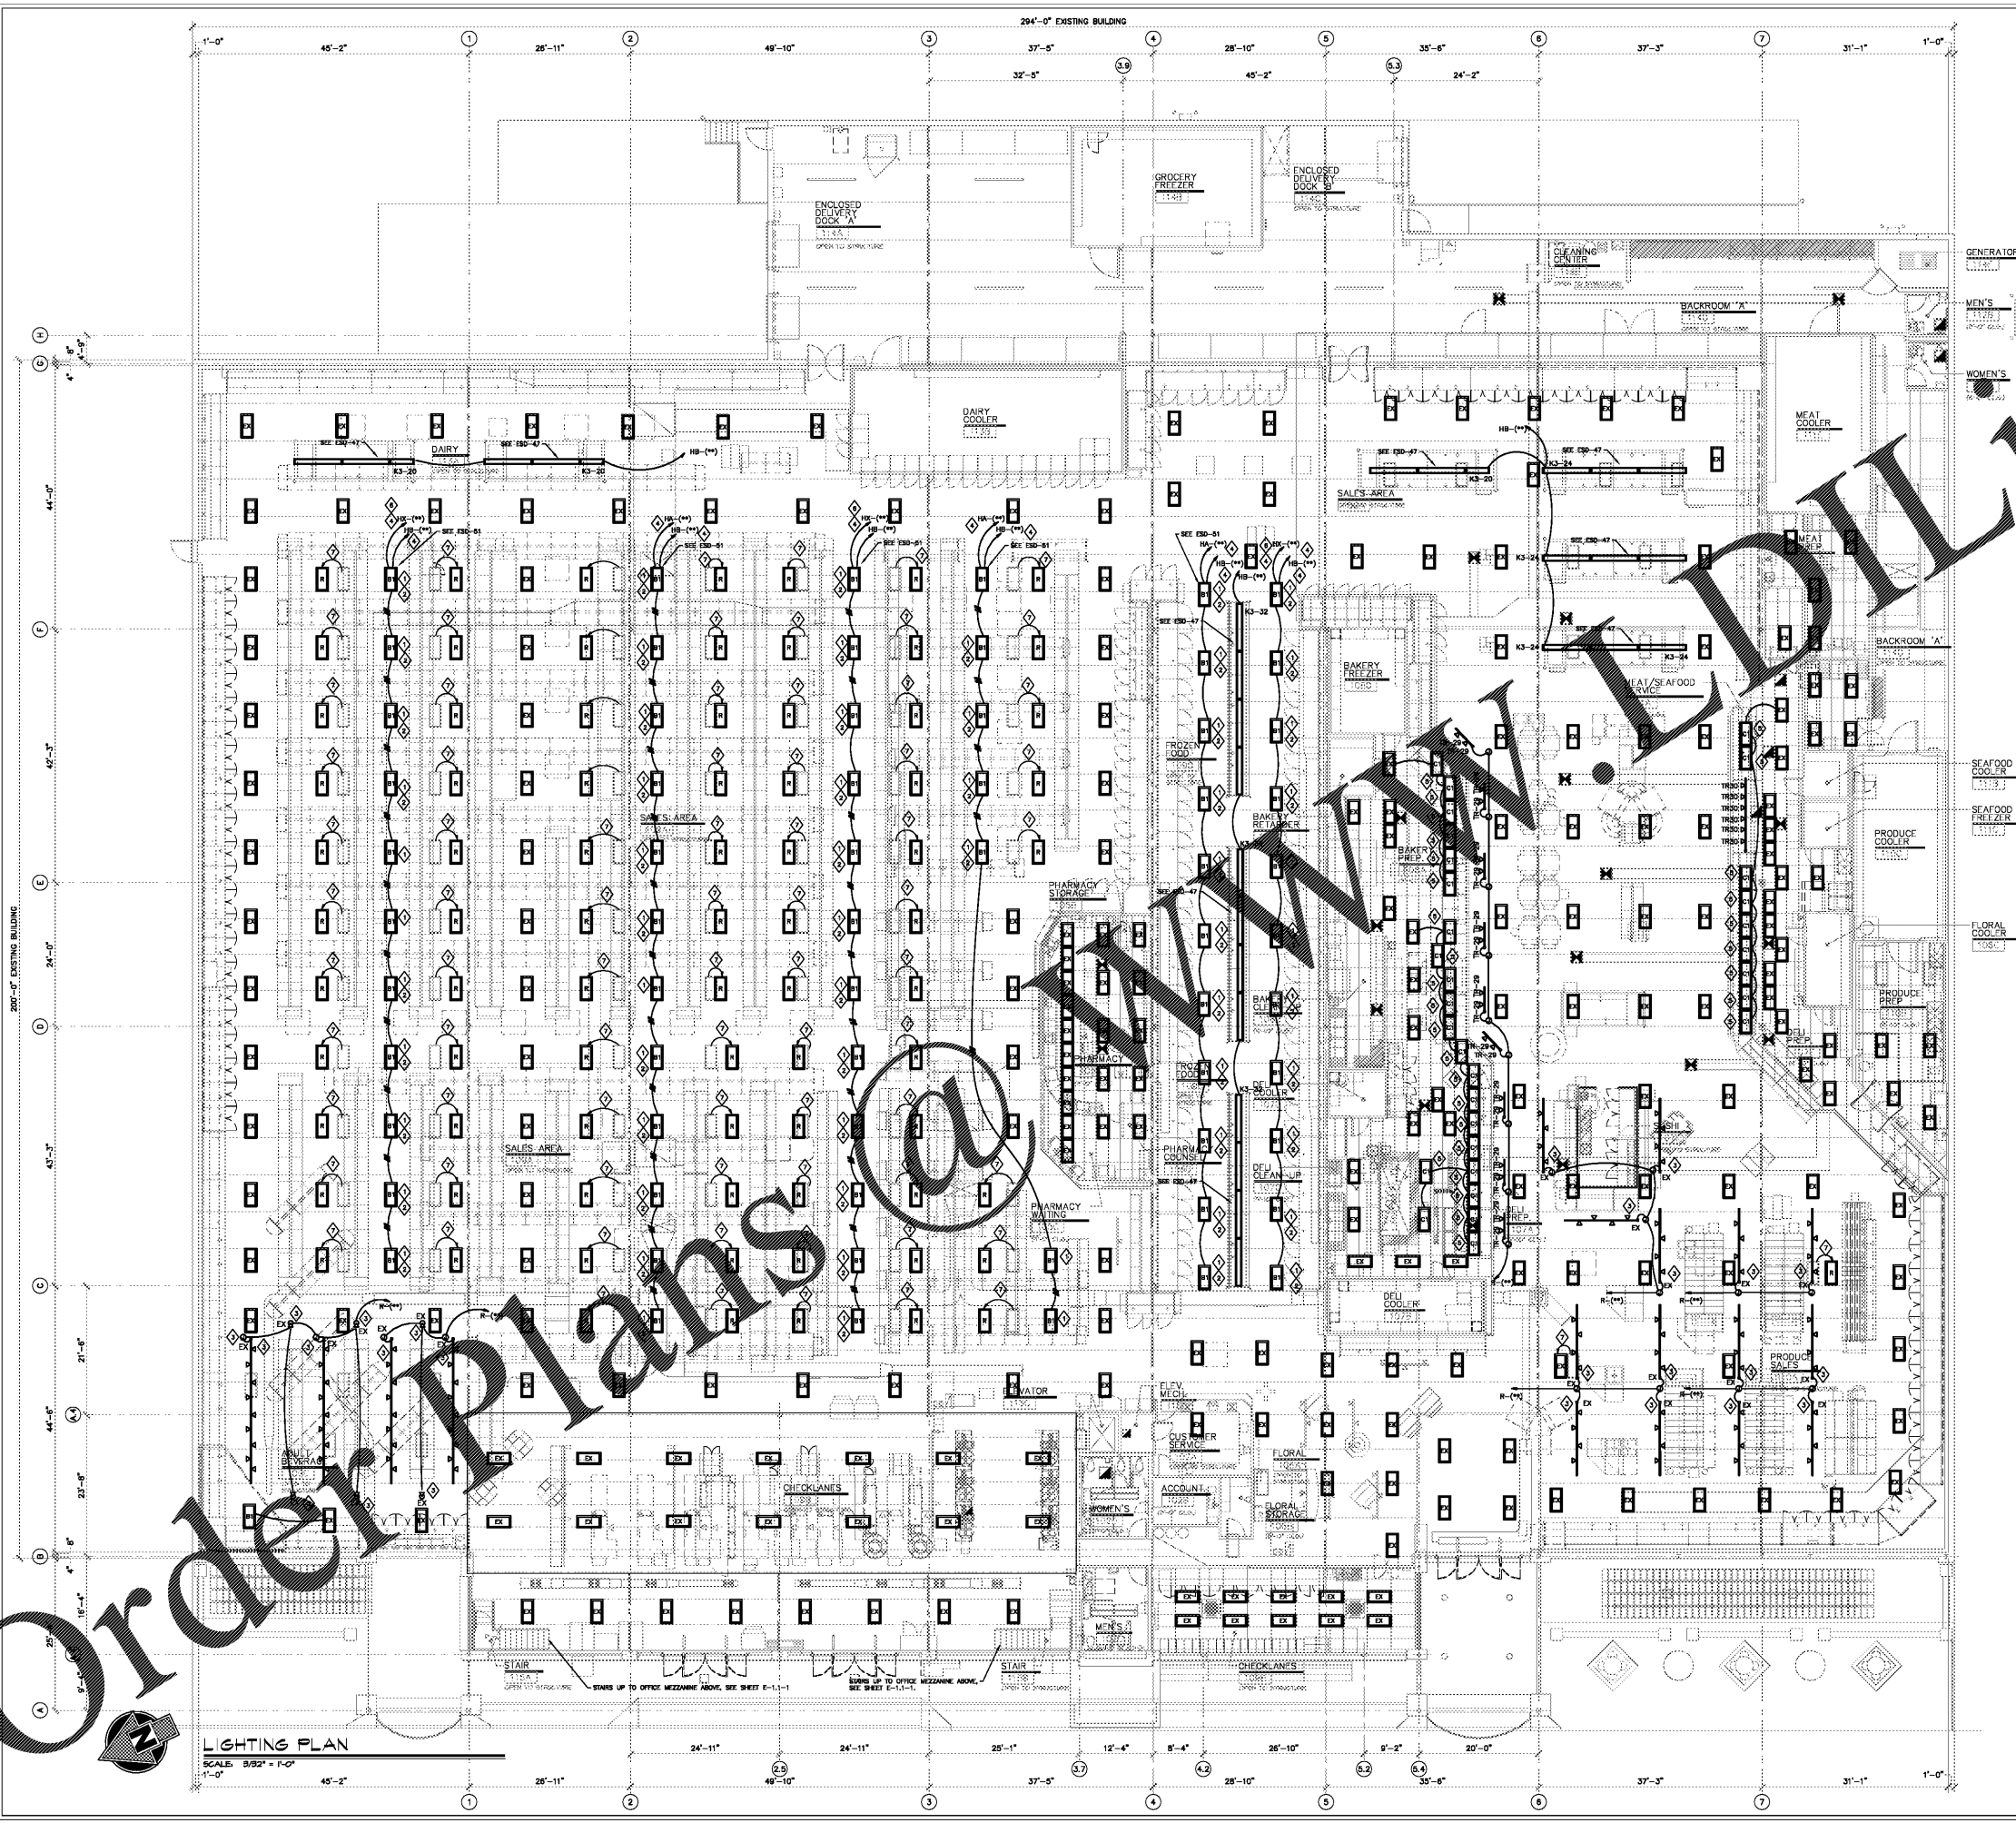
294'-0" EXISTING BUILDING

1'-0" 45'-2" 1 26'-11" 2 49'-10" 3 37'-5" 4 28'-10" 5 35'-6" 6 37'-3" 7 31'-1" 1'-0"

32'-5" 3.9 45'-2" 5.3 24'-2"

ENCLOSED DELIVERY DOCK 'A'

GROCERY FREEZER

ENCLOSED DELIVERY DOCK 'B'

CLEANING CENTER

GENERATOR

BACKROOM 'A'

MEN'S

WOMEN'S

DAIRY COOLER

MEAT COOLER

DAIRY

SEE ESD-47

K3-20

HB-(**)

SALES AREA

K3-24

SEE ESD-51

HA-(**)

HX-(**)

K3-32

MEAT PREP

BACKROOM 'A'

BAKERY FREEZER

MEAT/SEAFOOD SERVICE

FROZEN FOOD

BAKERY RETAILER

BAKERY PREP.

SEAFOOD COOLER

SEAFOOD FREEZER

PRODUCE COOLER

FLORAL COOLER

PHARMACY STORAGE

PHARMACY

PRODUCE PREP

DELI PREP

FROZEN FOOD

DELI COOLER

PHARMACY COUNSEL

DELI CLEAN-UP

PHARMACY WAITING

SALES AREA

DELI PREP

DELI COOLER

R-(**)

EX

PRODUCE SALES

ELEVATOR

ELEV. MECH.

CUSTOMER SERVICE

FLORAL

ADULT BEVERAGE

CHECKLANES

ACCOUNT

FLORAL STORAGE

WOMEN'S

MEN'S

STAIR

STAIRS UP TO OFFICE MEZZANINE ABOVE, SEE SHEET E-1.1-1

STAIR

CHECKLANES

200'-0" EXISTING BUILDING

44'-0" 42'-3" 24'-0" 43'-3" 21'-6" 44'-6" 23'-8" 16'-4" 25'

H G F E D C A.4 B A

LIGHTING PLAN

SCALE: 3/32" = 1'-0"

1'-0" 45'-2" 24'-11" 2.5 24'-11" 26'-11" 49'-10" 25'-1" 37'-5" 3.7 12'-4" 8'-4" 4.2 26'-10" 28'-10" 5.2 9'-2" 5.4 20'-0" 35'-6" 37'-3" 31'-1" 1'-0"

1 2 3 4 5 6 7

Order Plans @ www.LDIL